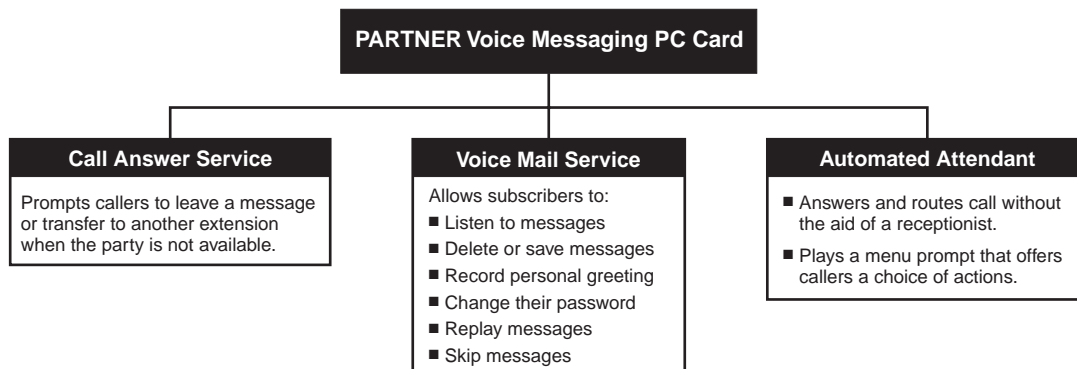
PARTNER Voice Messaging PC Card

Call Answer Service

Prompts callers to leave a message or transfer to another extension when the party is not available.

Voice Mail Service

Allows subscribers to:

■ Listen to messages
■ Delete or save messages
■ Record personal greeting
■ Change their password
■ Replay messages
■ Skip messages

Automated Attendant

■ Answers and routes call without the aid of a receptionist.
■ Plays a menu prompt that offers callers a choice of actions.